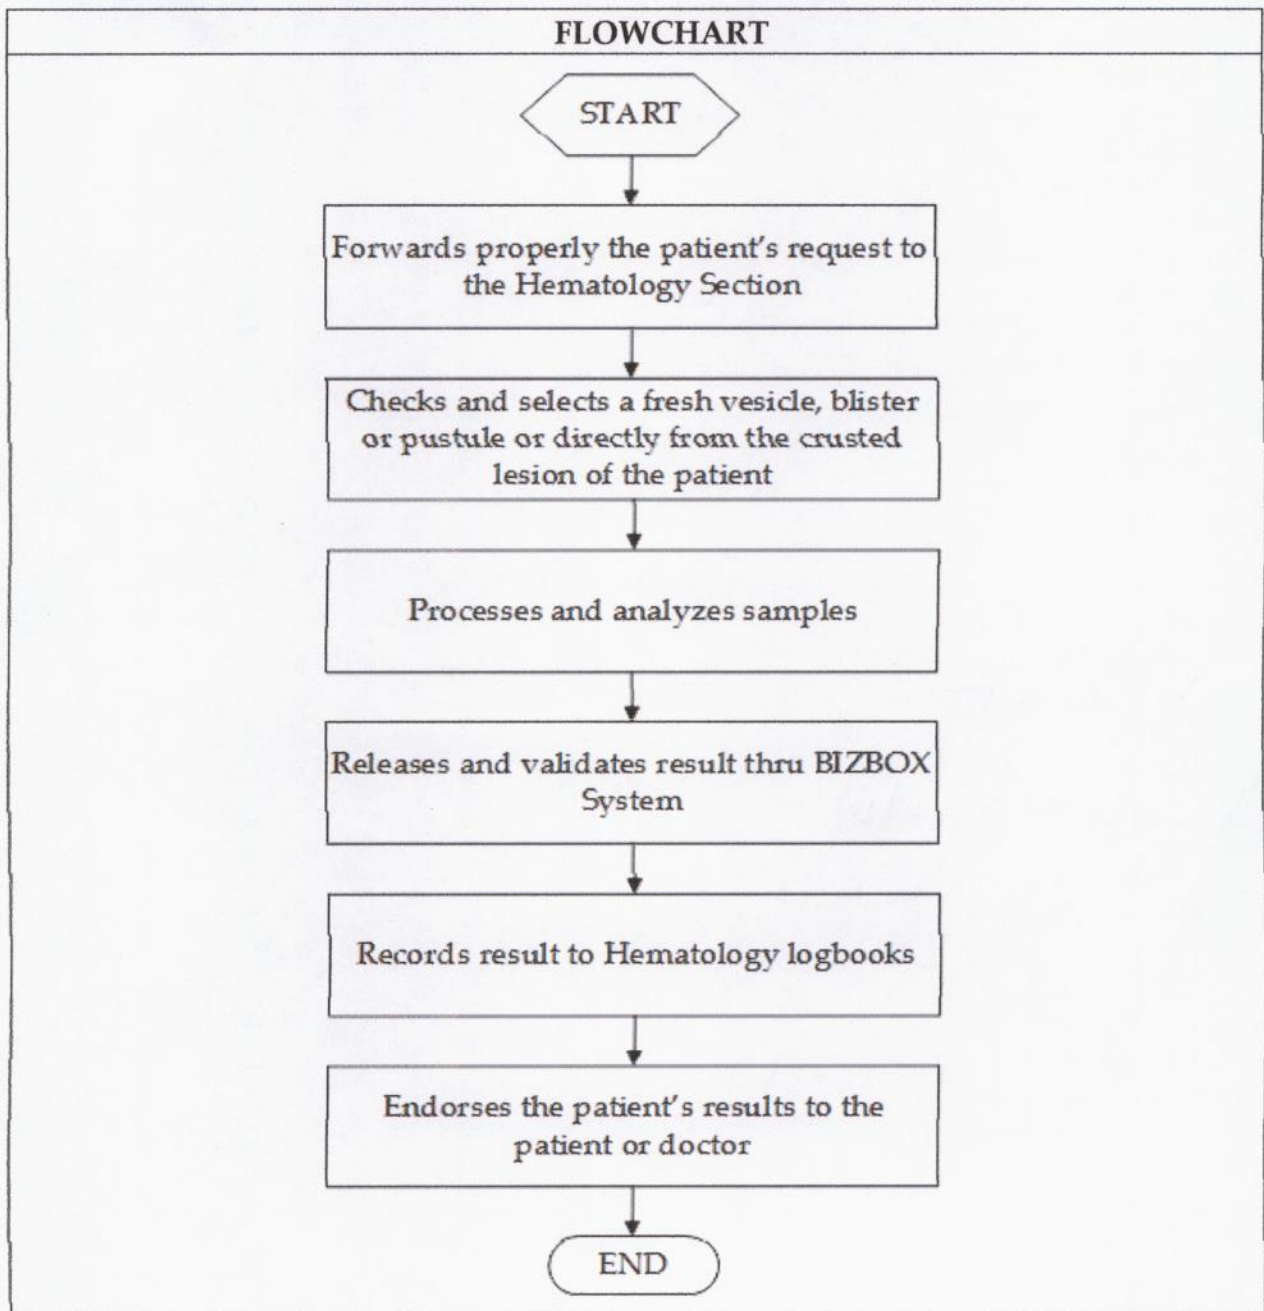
FLOWCHART

START

Forwards properly the patient's request to the Hematology Section

Checks and selects a fresh vesicle, blister or pustule or directly from the crusted lesion of the patient

Processes and analyzes samples

Releases and validates result thru BIZBOX System

Records result to Hematology logbooks

Endorses the patient's results to the patient or doctor

END